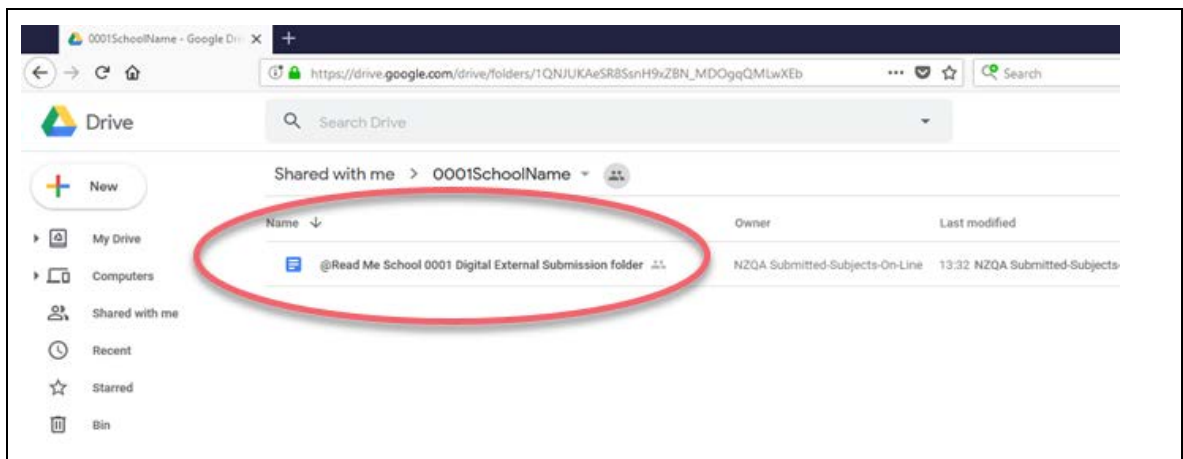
0001SchoolName - Google Dri ×
+
https://drive.google.com/drive/folders/1QNJUKAeSR8SsnH9xZBN_MDOgqQMLwXEb
Search
Drive
Search Drive
New
Shared with me > 0001SchoolName
Name
Owner
Last modified
My Drive
Computers
Shared with me
Recent
Starred
Bin
@Read Me School 0001 Digital External Submission folder
NZQA Submitted-Subjects-On-Line
13:32 NZQA Submitted-Subjects